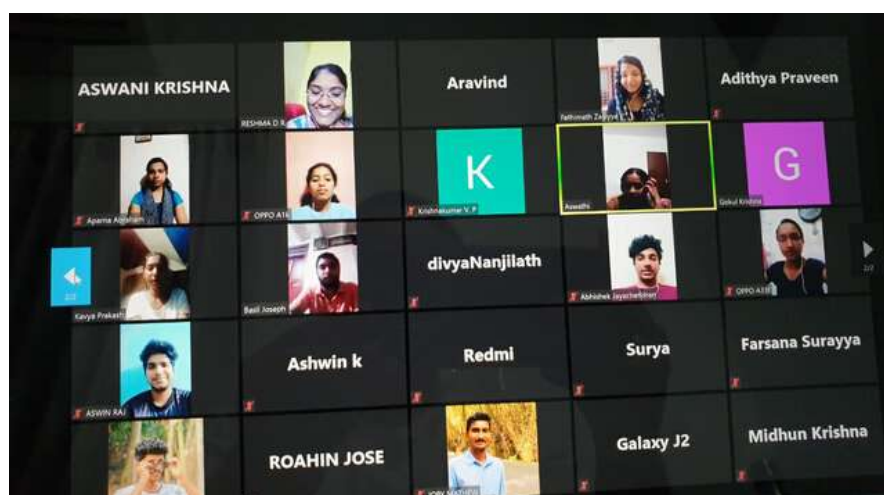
ASWANI KRISHNA

RESHMA D R

Aravind

Fathimath Zaiyya

Adithya Praveen

Aparna Abraham

OPPO A1

K

Krishnakumar V. P

Aswathi

G

Gokul Krishna

2/2

Kavya Prakash

Basil Joseph

divyaNanjilath

Abhishek Jayachandran

OPPO A33

2/2

ASWIN RAJ

Ashwin k

Redmi

Surya

Farsana Surayya

ROAHIN JOSE

JOBY MATHEW

Galaxy J2

Midhun Krishna